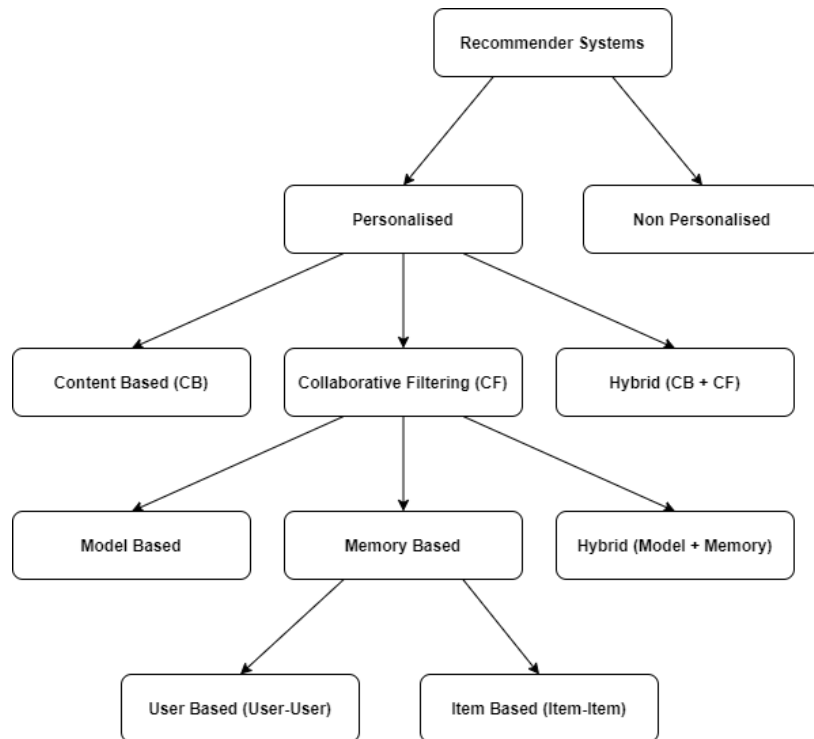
Recommender Systems

Personalised

Non Personalised

Content Based (CB)

Collaborative Filtering (CF)

Hybrid (CB + CF)

Model Based

Memory Based

Hybrid (Model + Memory)

User Based (User-User)

Item Based (Item-Item)